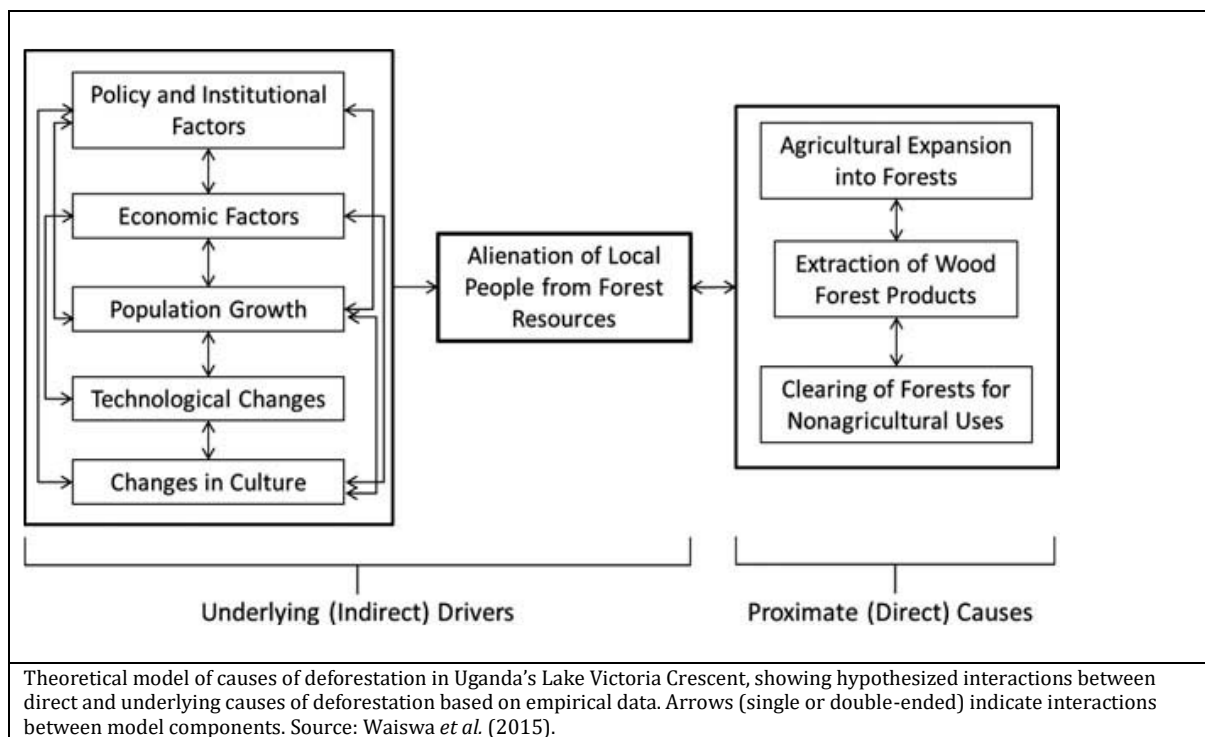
Policy and Institutional Factors

Economic Factors

Population Growth

Technological Changes

Changes in Culture

Alienation of Local People from Forest Resources

Agricultural Expansion into Forests

Extraction of Wood Forest Products

Clearing of Forests for Nonagricultural Uses

Underlying (Indirect) Drivers

Proximate (Direct) Causes

Theoretical model of causes of deforestation in Uganda's Lake Victoria Crescent, showing hypothesized interactions between direct and underlying causes of deforestation based on empirical data. Arrows (single or double-ended) indicate interactions between model components. Source: Waiswa *et al.* (2015).